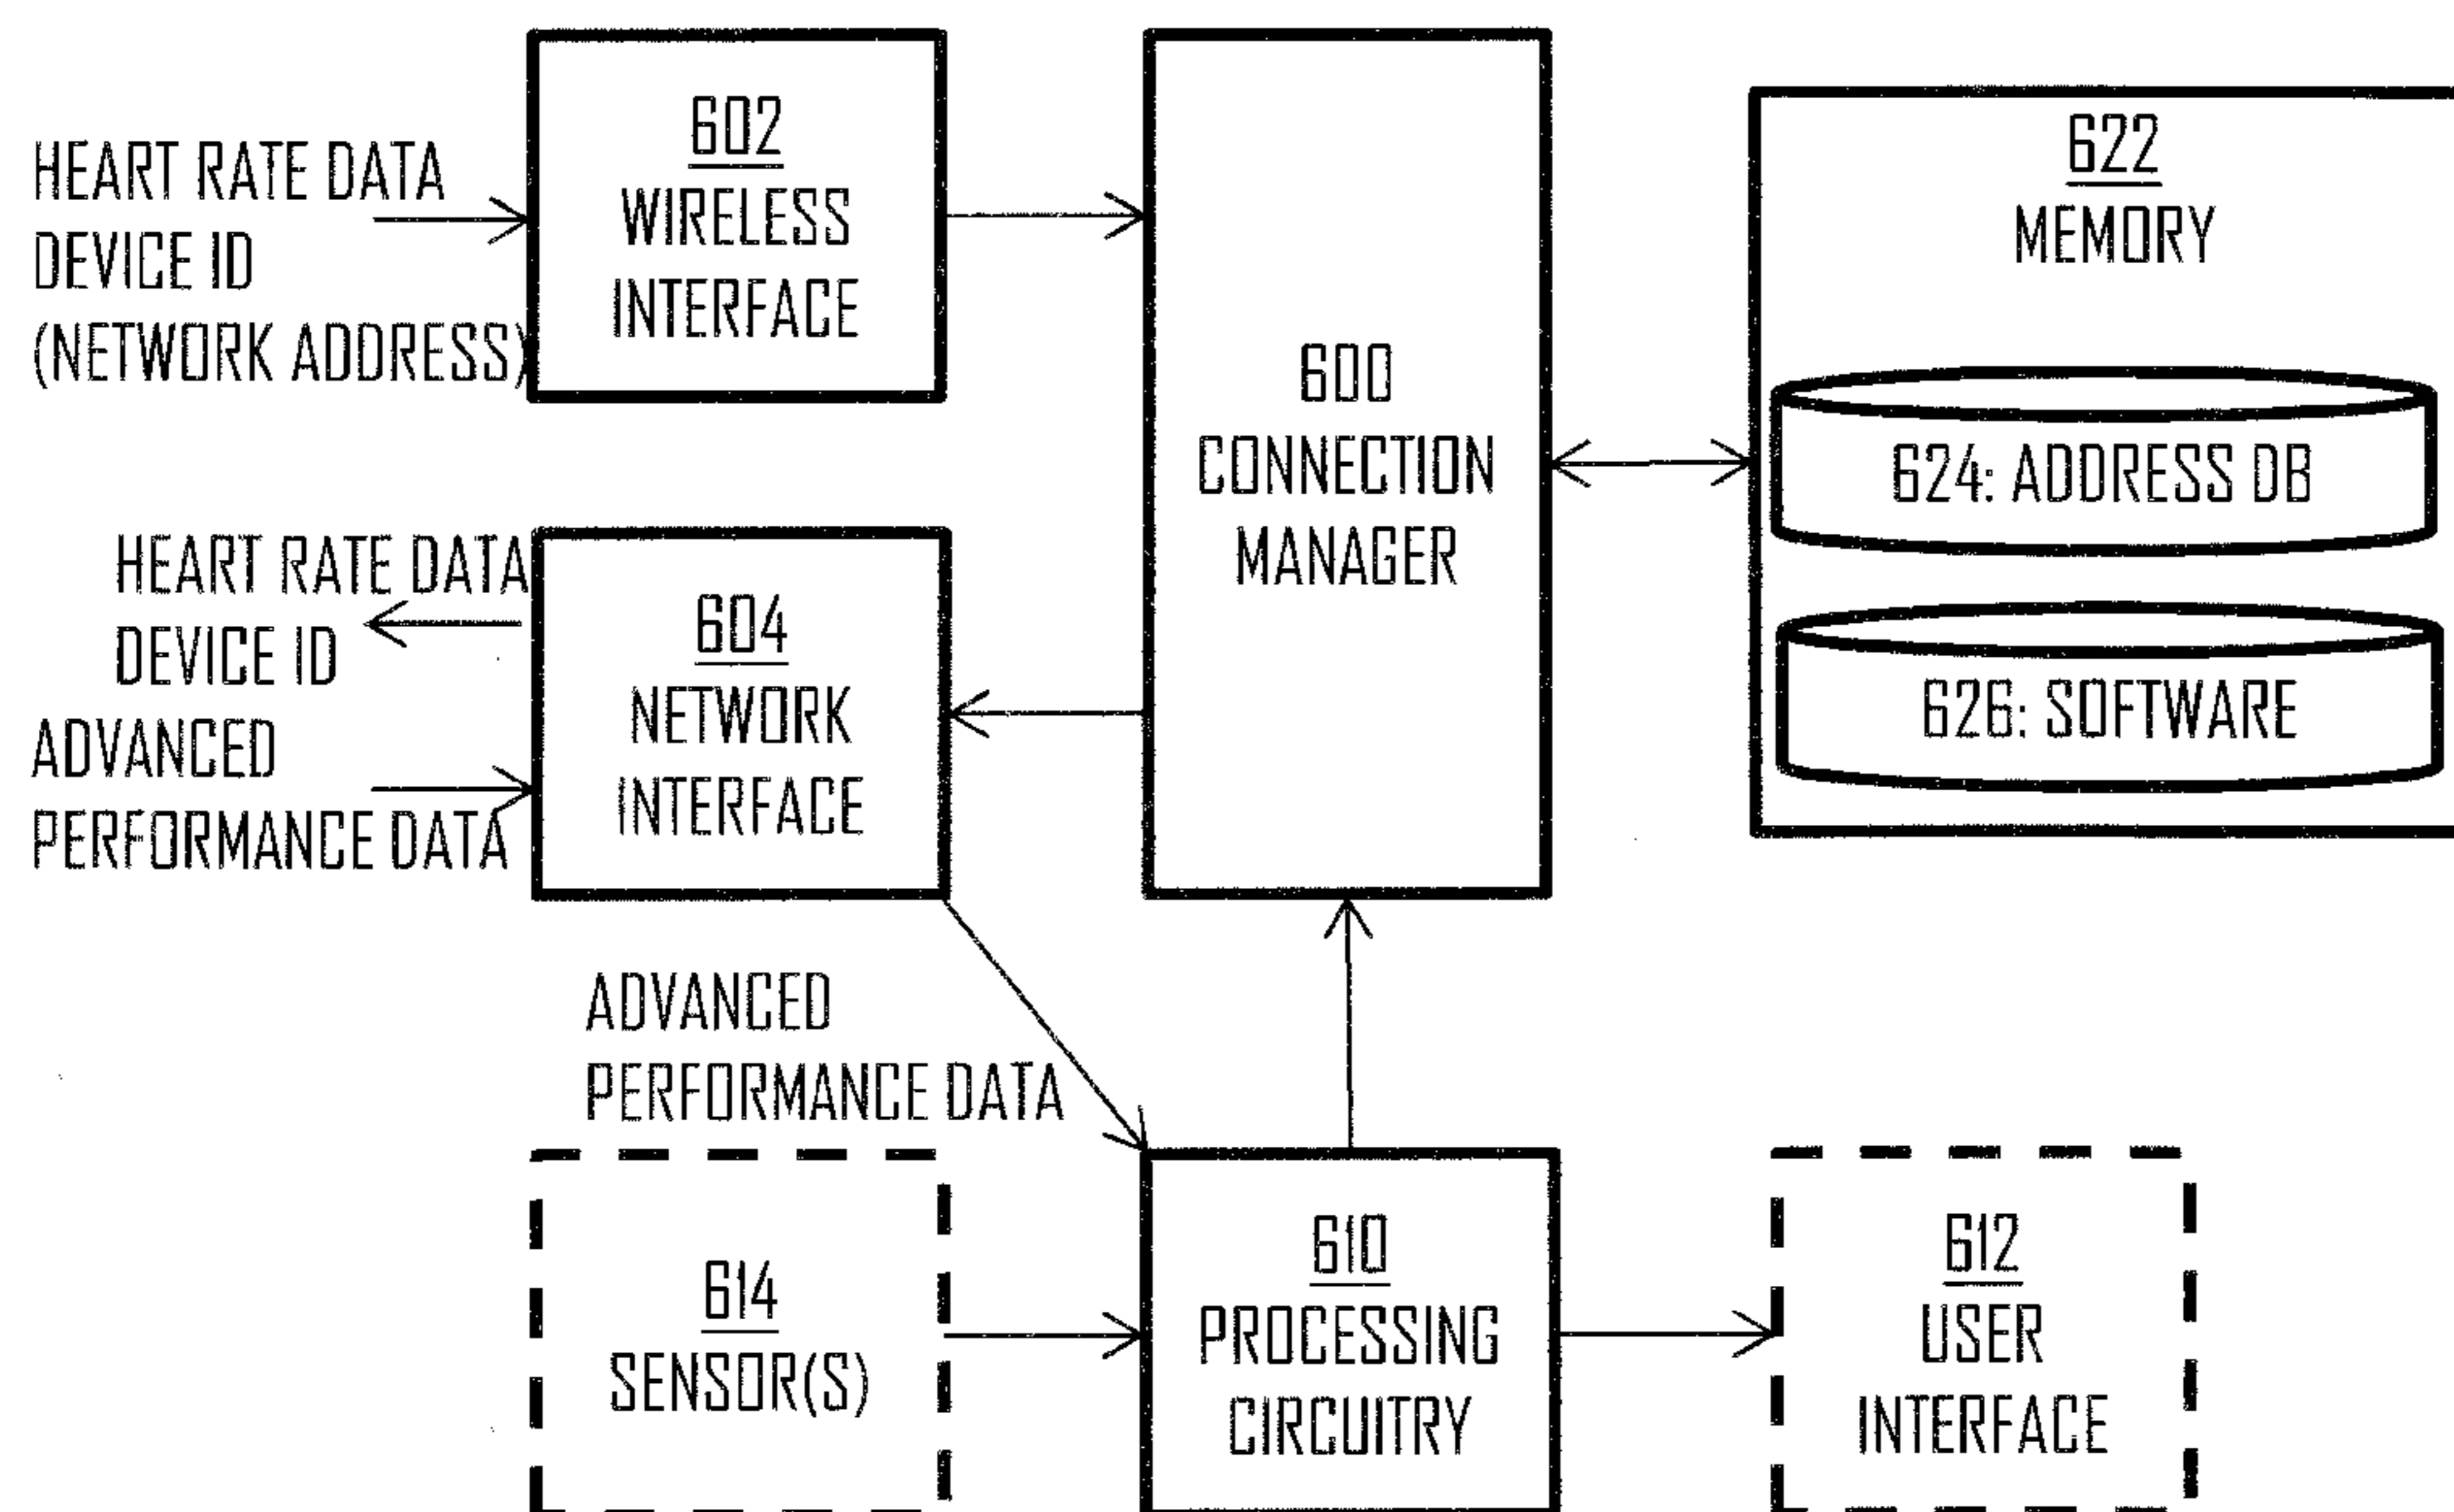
HEART RATE DATA
DEVICE ID
(NETWORK ADDRESS)

602
WIRELESS
INTERFACE

600
CONNECTION
MANAGER

622
MEMORY

624: ADDRESS DB

626: SOFTWARE

HEART RATE DATA
DEVICE ID

ADVANCED
PERFORMANCE DATA

604
NETWORK
INTERFACE

ADVANCED
PERFORMANCE DATA

614
SENSOR(S)

610
PROCESSING
CIRCUITRY

612
USER
INTERFACE